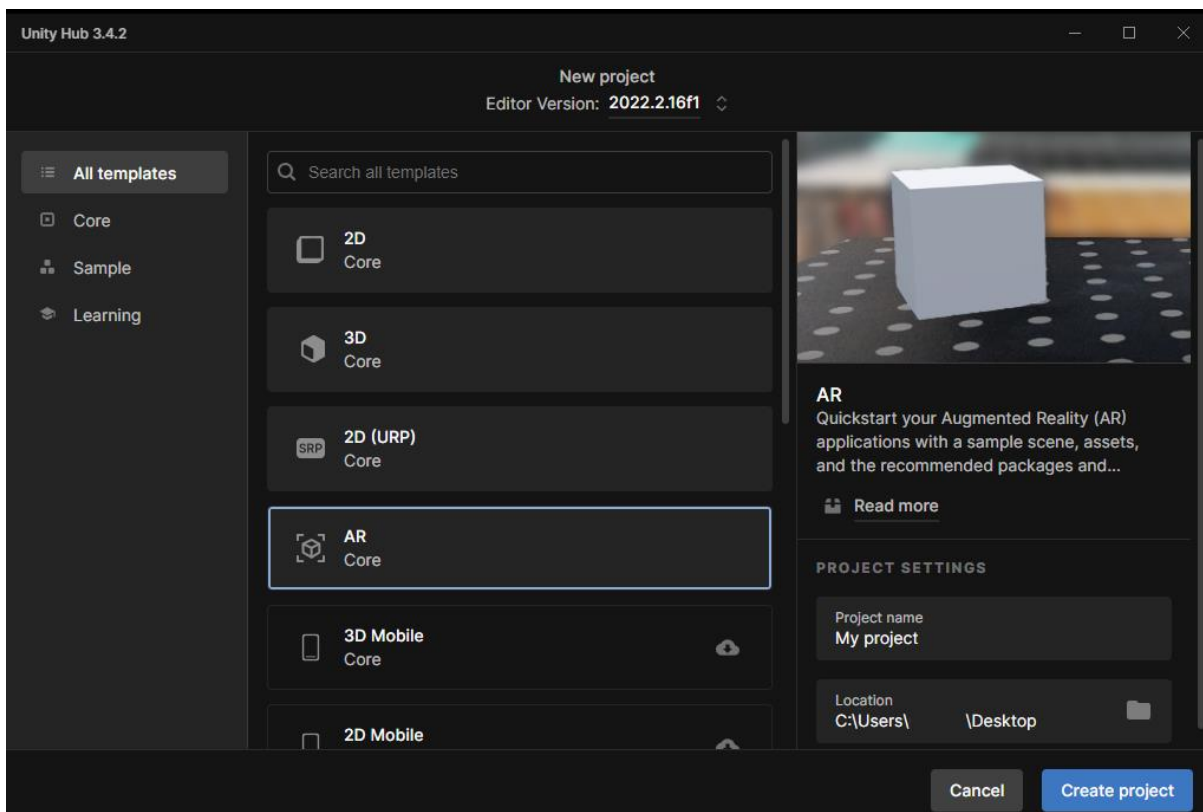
Unity Hub 3.4.2

New project
Editor Version: 2022.2.16f1

All templates
Core
Sample
Learning

Search all templates

2D
Core

3D
Core

SRP
2D (URP)
Core

AR
Core

3D Mobile
Core

2D Mobile

AR
Quickstart your Augmented Reality (AR) applications with a sample scene, assets, and the recommended packages and...

Read more

PROJECT SETTINGS

Project name
My project

Location
C:\Users\ \Desktop

Cancel
Create project